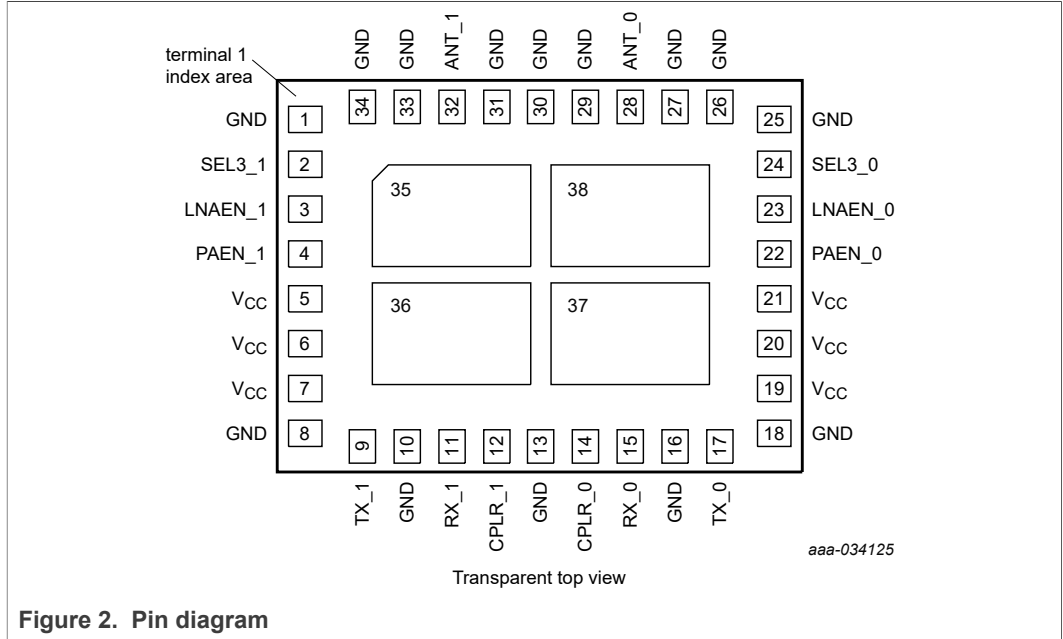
terminal 1 index area

GND GND ANT_1 GND GND GND ANT_0 GND GND

34 33 32 31 30 29 28 27 26

GND 1
SEL3_1 2
LNAEN_1 3
PAEN_1 4
$V_{CC}$ 5
$V_{CC}$ 6
$V_{CC}$ 7
GND 8

35 38
36 37

25 GND
24 SEL3_0
23 LNAEN_0
22 PAEN_0
21 $V_{CC}$
20 $V_{CC}$
19 $V_{CC}$
18 GND

9 10 11 12 13 14 15 16 17

TX_1 GND RX_1 CPLR_1 GND CPLR_0 RX_0 GND TX_0

aaa-034125

Transparent top view

Figure 2. Pin diagram